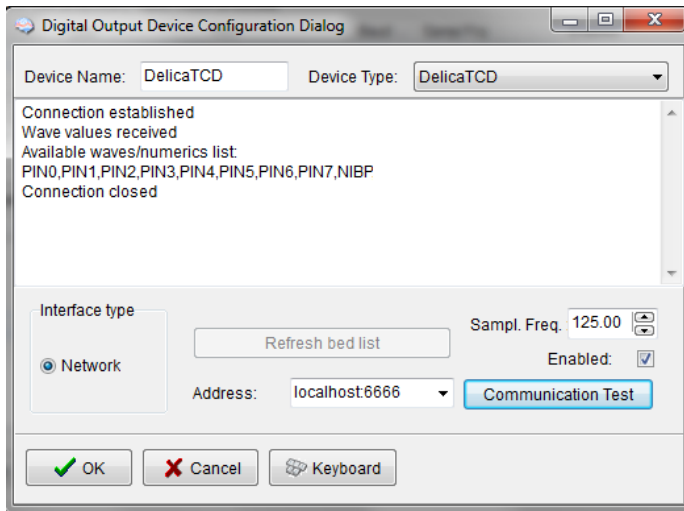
Digital Output Device Configuration Dialog

Device Name: DelicaTCD
Device Type: DelicaTCD

Connection established
Wave values received
Available waves/numerics list:
PIN0,PIN1,PIN2,PIN3,PIN4,PIN5,PIN6,PIN7,NIBP
Connection closed

Interface type
Network

Refresh bed list

Sampl. Freq. 125.00
Enabled:

Address: localhost:6666
Communication Test

OK
Cancel
Keyboard